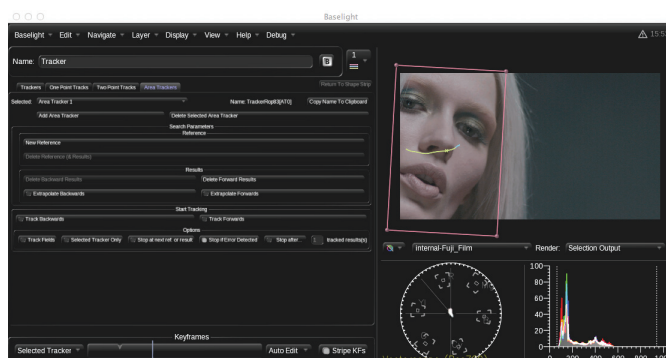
Baselight

Baselight Edit Navigate Layer Display View Help Debug

15:5

Name: Tracker

1

Trackers One Point Tracks Two Point Tracks Area Trackers

Return To Shape Strip

Selected: Area Tracker 1

Name: TrackerRop83[AT0]

Copy Name To Clipboard

Add Area Tracker

Delete Selected Area Tracker

Search Parameters

Reference

New Reference

Delete Reference (& Results)

Results

Delete Backward Results

Delete Forward Results

Extrapolate Backwards

Extrapolate Forwards

Start Tracking

Track Backwards

Track Forwards

Options

Track Fields

Selected Tracker Only

Stop at next ref. or result

Stop if Error Detected

Stop after..

tracked result(s)

Internal-Fuji_Film

Render: Selection Output

100

80

60

40

20

0

200

400

600

800

Keyframes

Selected Tracker

Auto Edit

Stripe KFs